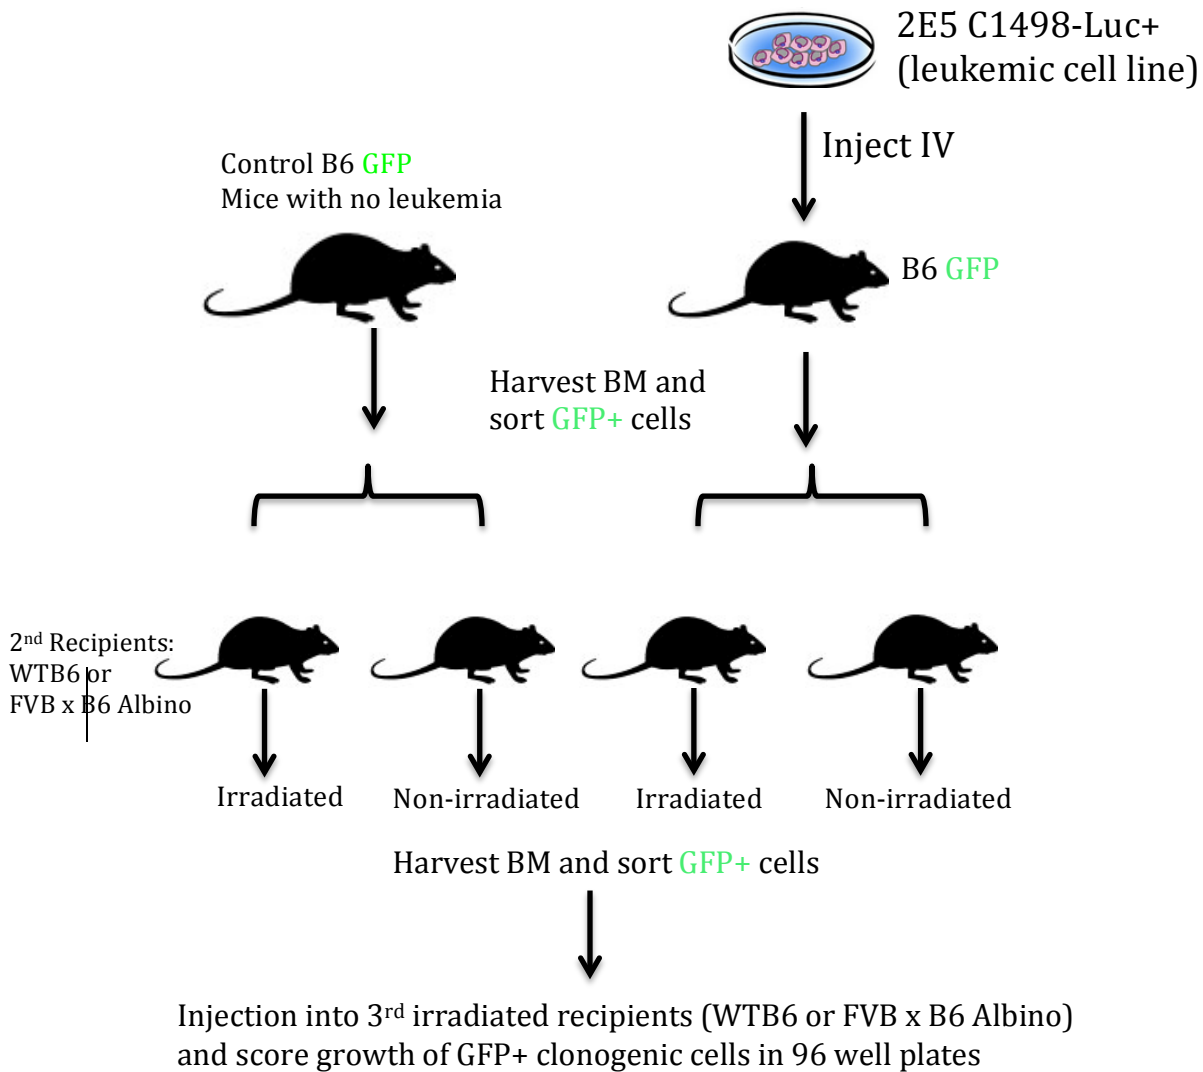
2E5 C1498-Luc+
(leukemic cell line)

Inject IV

Control B6 GFP
Mice with no leukemia

B6 GFP

Harvest BM and sort GFP+ cells

2$^{nd}$ Recipients:
WTB6 or
FVB x B6 Albino

Irradiated

Non-irradiated

Irradiated

Non-irradiated

Harvest BM and sort GFP+ cells

Injection into 3$^{rd}$ irradiated recipients (WTB6 or FVB x B6 Albino) and score growth of GFP+ clonogenic cells in 96 well plates